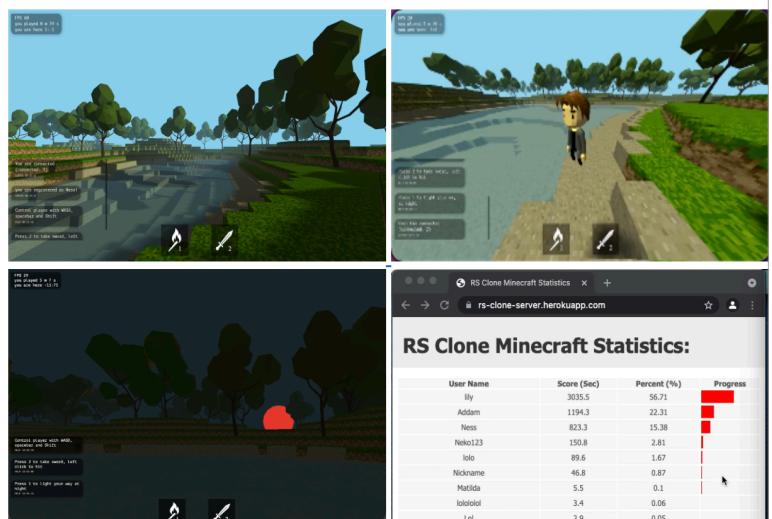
FPS 60
you played 0 m 39 s
you are here 1: 1

You are connected
You are registered as Ness!
Control player with WASD, spacebar and Shift
Press 2 to take sword, left click to hit

1
2

FPS 20

1
2

FPS 29
you played 3 m 7 s
you are here -13:71

Control player with WASD, spacebar and Shift
Press 2 to take sword, left click to hit
Press 1 to light your way at night

1
2

RS Clone Minecraft Statistics

rs-clone-server.herokuapp.com

RS Clone Minecraft Statistics:

| User Name | Score (Sec) | Percent (%) | Progress |
|---|---|---|---|
| lily | 3035.5 | 56.71 | |
| Addam | 1194.3 | 22.31 | |
| Ness | 823.3 | 15.38 | |
| Neko123 | 150.8 | 2.81 | |
| lolo | 89.6 | 1.67 | |
| Nickname | 46.8 | 0.87 | |
| Matilda | 5.5 | 0.1 | |
| lolololol | 3.4 | 0.06 | |
| Lol | 2.9 | 0.05 | |